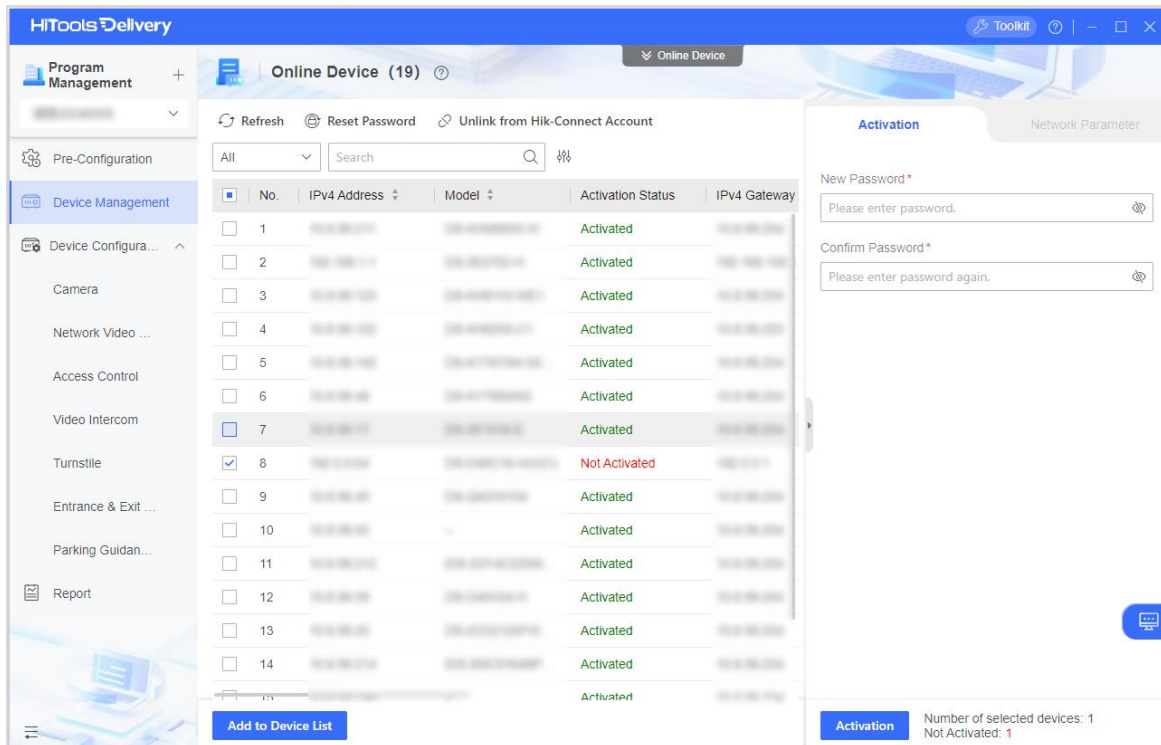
HiTools Delivery

Toolkit

Program Management

Pre-Configuration

Device Management

Device Configura...

Camera

Network Video ...

Access Control

Video Intercom

Turnstile

Entrance & Exit ...

Parking Guidan...

Report

Online Device

Online Device (19)

Refresh Reset Password Unlink from Hik-Connect Account

All Search

| | No. | IPv4 Address | Model | Activation Status | IPv4 Gateway |
|---|---|---|---|---|---|
| | 1 | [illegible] | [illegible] | Activated | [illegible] |
| | 2 | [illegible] | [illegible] | Activated | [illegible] |
| | 3 | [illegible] | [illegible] | Activated | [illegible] |
| | 4 | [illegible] | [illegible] | Activated | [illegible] |
| | 5 | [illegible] | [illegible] | Activated | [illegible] |
| | 6 | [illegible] | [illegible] | Activated | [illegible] |
| | 7 | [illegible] | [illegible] | Activated | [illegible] |
| | 8 | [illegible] | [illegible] | Not Activated | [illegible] |
| | 9 | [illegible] | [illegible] | Activated | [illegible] |
| | 10 | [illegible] | -- | Activated | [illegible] |
| | 11 | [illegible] | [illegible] | Activated | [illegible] |
| | 12 | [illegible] | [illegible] | Activated | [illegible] |
| | 13 | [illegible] | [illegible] | Activated | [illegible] |
| | 14 | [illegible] | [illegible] | Activated | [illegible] |
| | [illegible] | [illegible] | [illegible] | Activated | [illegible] |

Add to Device List

Activation Network Parameter

New Password*
Please enter password.

Confirm Password*
Please enter password again.

Activation Number of selected devices: 1
Not Activated: 1